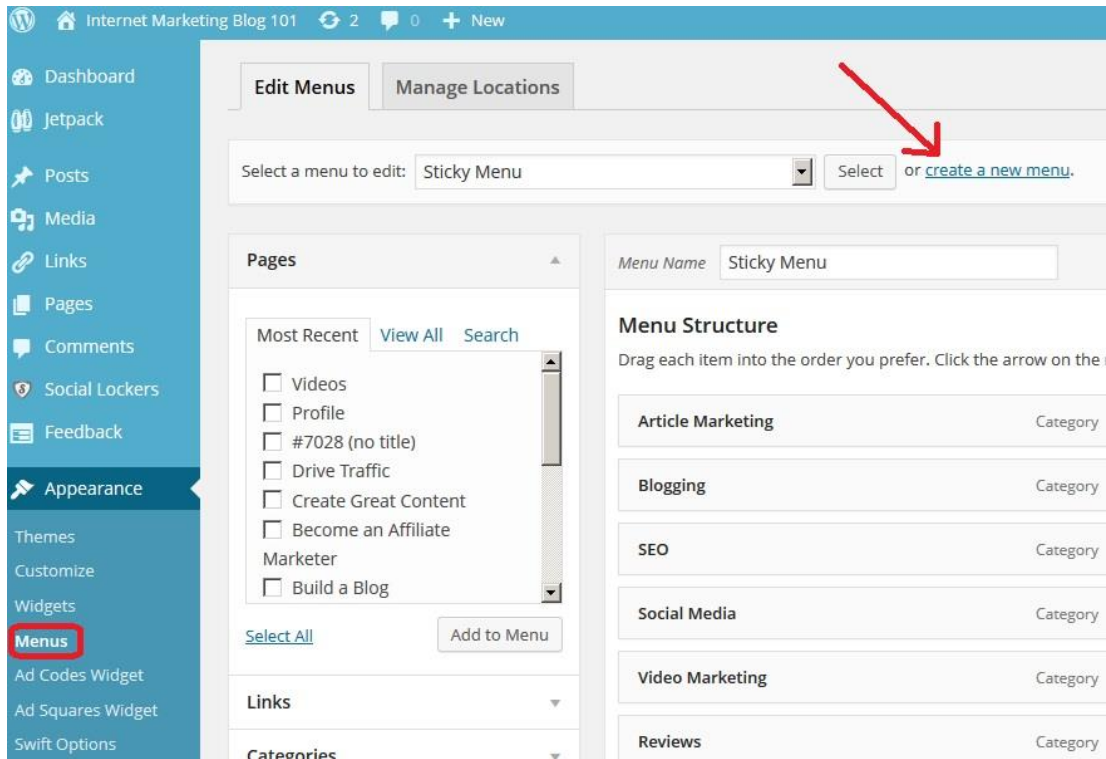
Internet Marketing Blog 101 2 0 + New

Dashboard
Jetpack
Posts
Media
Links
Pages
Comments
Social Lockers
Feedback
Appearance
Themes
Customize
Widgets
Menus
Ad Codes Widget
Ad Squares Widget
Swift Options

Edit Menus
Manage Locations

Select a menu to edit: Sticky Menu
Select
or create a new menu.

Pages

Most Recent View All Search

Videos
Profile
#7028 (no title)
Drive Traffic
Create Great Content
Become an Affiliate Marketer
Build a Blog

Select All
Add to Menu

Links

Categories

Menu Name Sticky Menu

Menu Structure

Drag each item into the order you prefer. Click the arrow on the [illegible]

| | |
|---|---|
| Article Marketing | Category |
| Blogging | Category |
| SEO | Category |
| Social Media | Category |
| Video Marketing | Category |
| Reviews | Category |